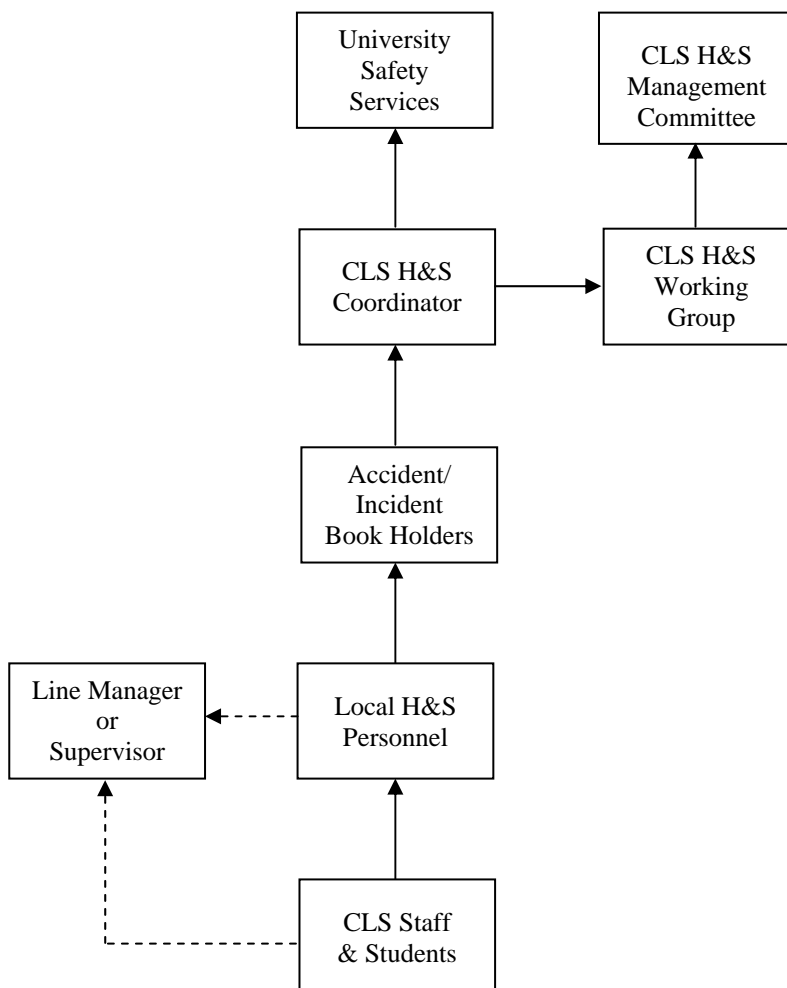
University Safety Services

CLS H&S Management Committee

CLS H&S Coordinator

CLS H&S Working Group

Accident/ Incident Book Holders

Line Manager or Supervisor

Local H&S Personnel

CLS Staff & Students